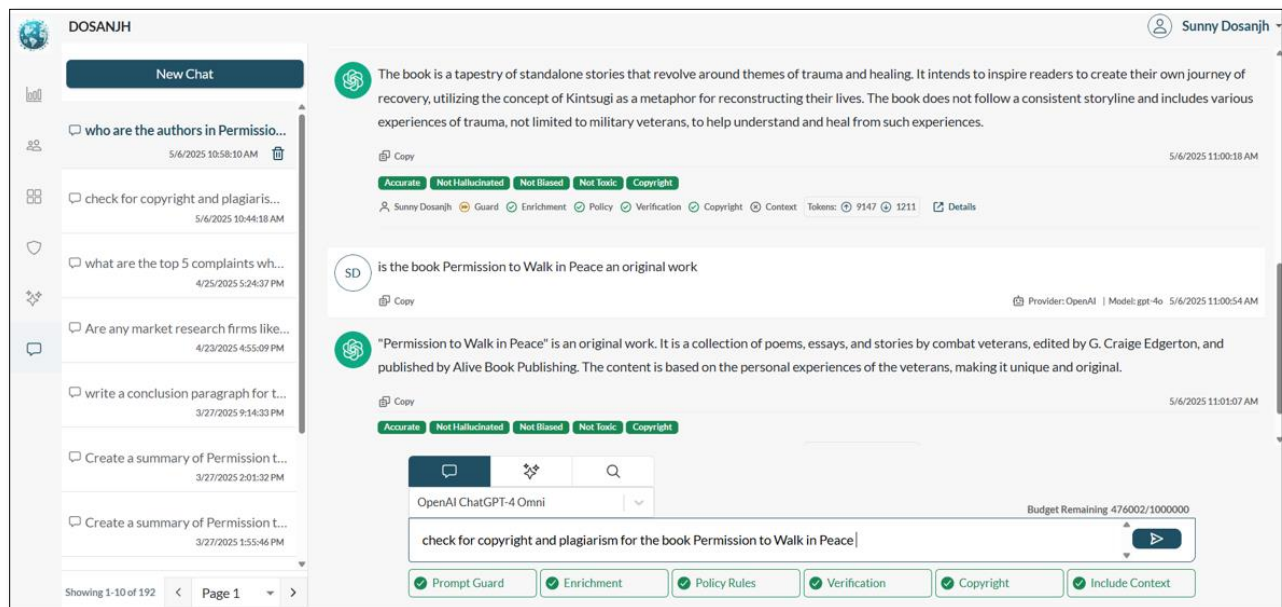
DOSANJH

Sunny Dosanjh

New Chat

who are the authors in Permissio...
5/6/2025 10:58:10 AM

check for copyright and plagiaris...
5/6/2025 10:44:18 AM

what are the top 5 complaints wh...
4/25/2025 5:24:37 PM

Are any market research firms like...
4/23/2025 4:55:09 PM

write a conclusion paragraph for t...
3/27/2025 9:14:33 PM

Create a summary of Permission t...
3/27/2025 2:01:32 PM

Create a summary of Permission t...
3/27/2025 1:55:46 PM

Showing 1-10 of 192 < Page 1 >

The book is a tapestry of standalone stories that revolve around themes of trauma and healing. It intends to inspire readers to create their own journey of recovery, utilizing the concept of Kintsugi as a metaphor for reconstructing their lives. The book does not follow a consistent storyline and includes various experiences of trauma, not limited to military veterans, to help understand and heal from such experiences.

Copy 5/6/2025 11:00:18 AM

Accurate Not Hallucinated Not Biased Not Toxic Copyright

Sunny Dosanjh Guard Enrichment Policy Verification Copyright Context Tokens: 9147 1211 Details

SD is the book Permission to Walk in Peace an original work

Copy Provider: OpenAI | Model: gpt-4o 5/6/2025 11:00:54 AM

"Permission to Walk in Peace" is an original work. It is a collection of poems, essays, and stories by combat veterans, edited by G. Craige Edgerton, and published by Alive Book Publishing. The content is based on the personal experiences of the veterans, making it unique and original.

Copy 5/6/2025 11:01:07 AM

Accurate Not Hallucinated Not Biased Not Toxic Copyright

OpenAI ChatGPT-4 Omni

Budget Remaining 476002/1000000

check for copyright and plagiarism for the book Permission to Walk in Peace

Prompt Guard Enrichment Policy Rules Verification Copyright Include Context